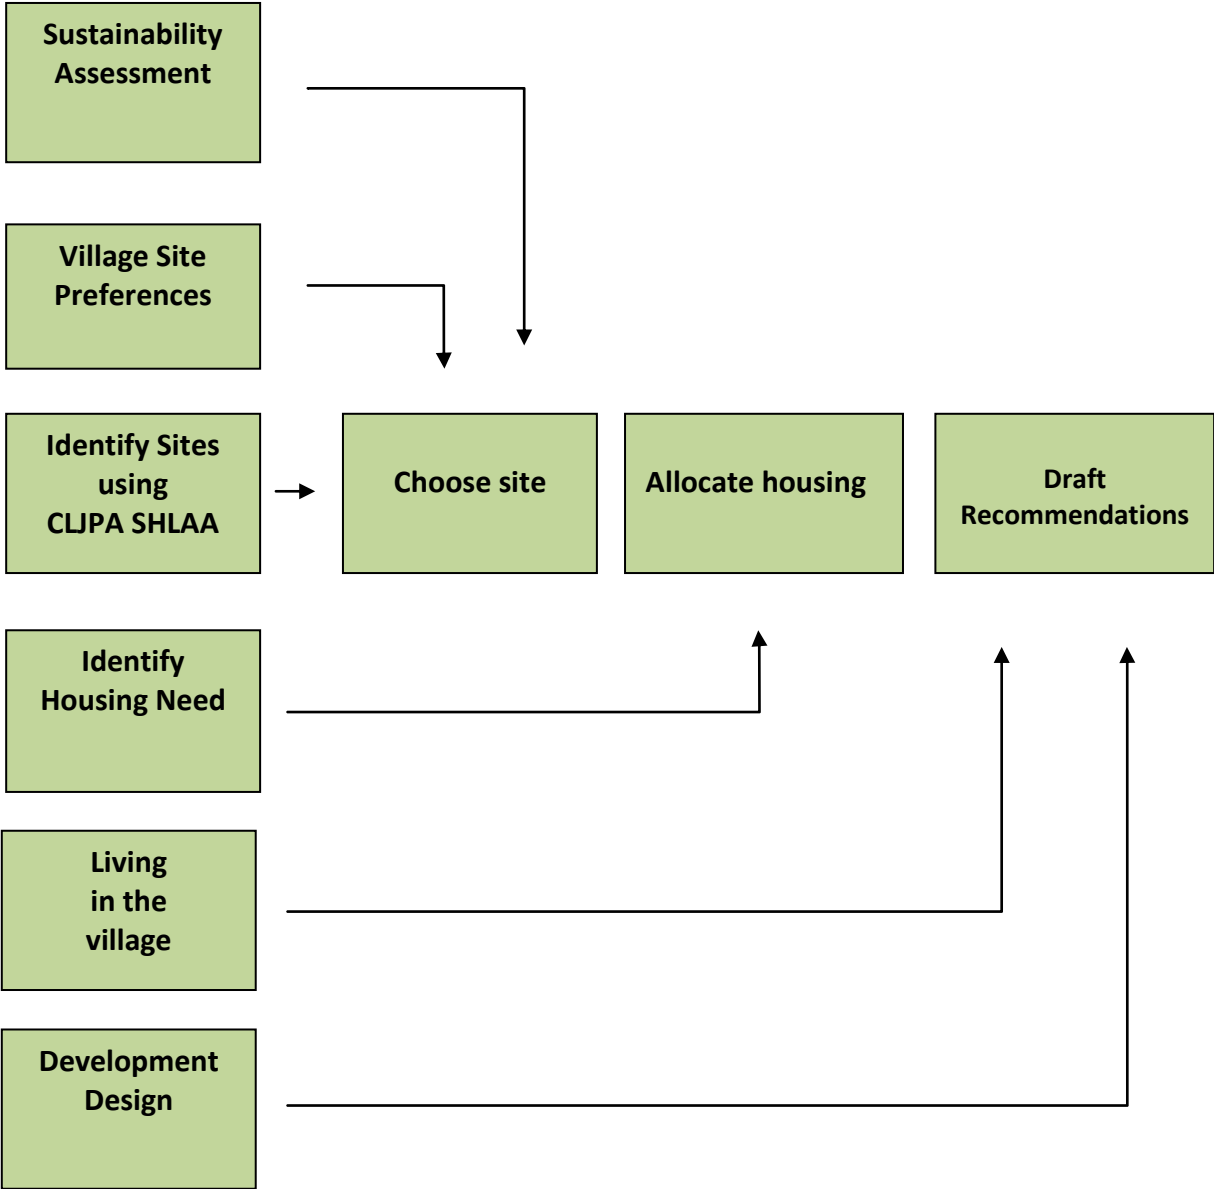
Sustainability Assessment

Village Site Preferences

Identify Sites using CLJPA SHLAA

Choose site

Allocate housing

Draft Recommendations

Identify Housing Need

Living in the village

Development Design